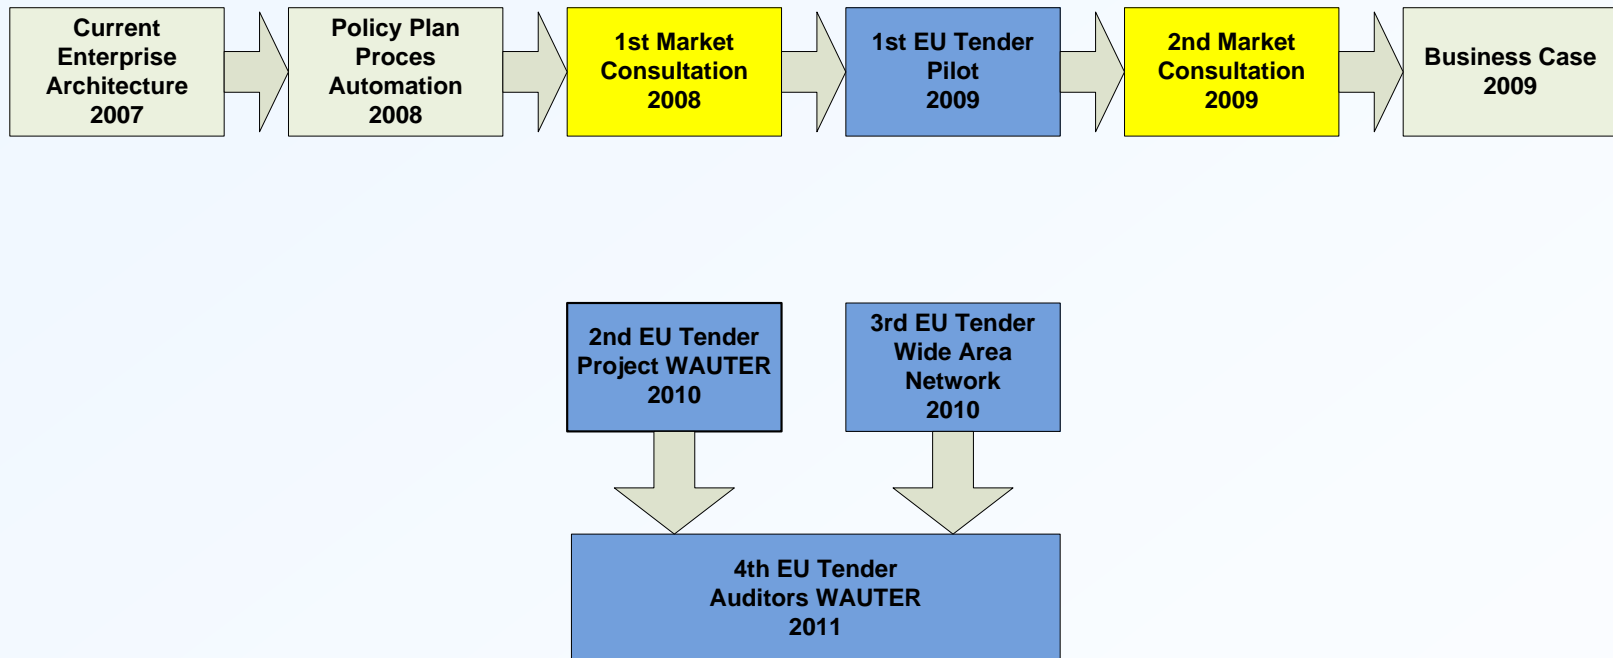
Current Enterprise Architecture 2007

Policy Plan Proces Automation 2008

1st Market Consultation 2008

1st EU Tender Pilot 2009

2nd Market Consultation 2009

Business Case 2009

2nd EU Tender Project WAUTER 2010

3rd EU Tender Wide Area Network 2010

4th EU Tender Auditors WAUTER 2011